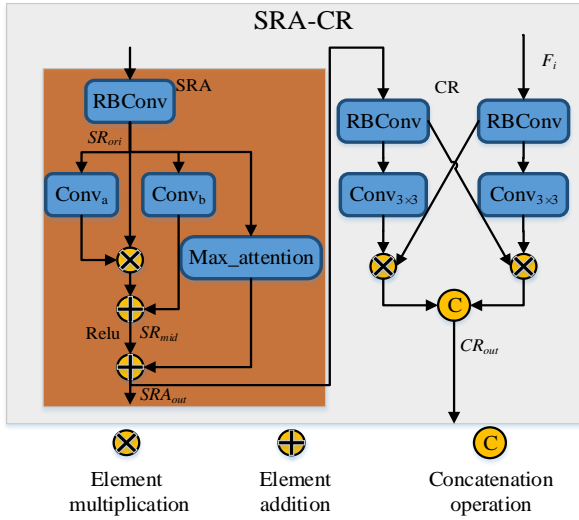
SRA-CR

SRA

RBConv

$SR_{ori}$

Conv$_a$

Conv$_b$

Max_attention

Relu

$SR_{mid}$

$SRA_{out}$

CR

$F_i$

RBConv

RBConv

Conv$_{3\times3}$

Conv$_{3\times3}$

C

$CR_{out}$

Element multiplication

Element addition

C

Concatenation operation